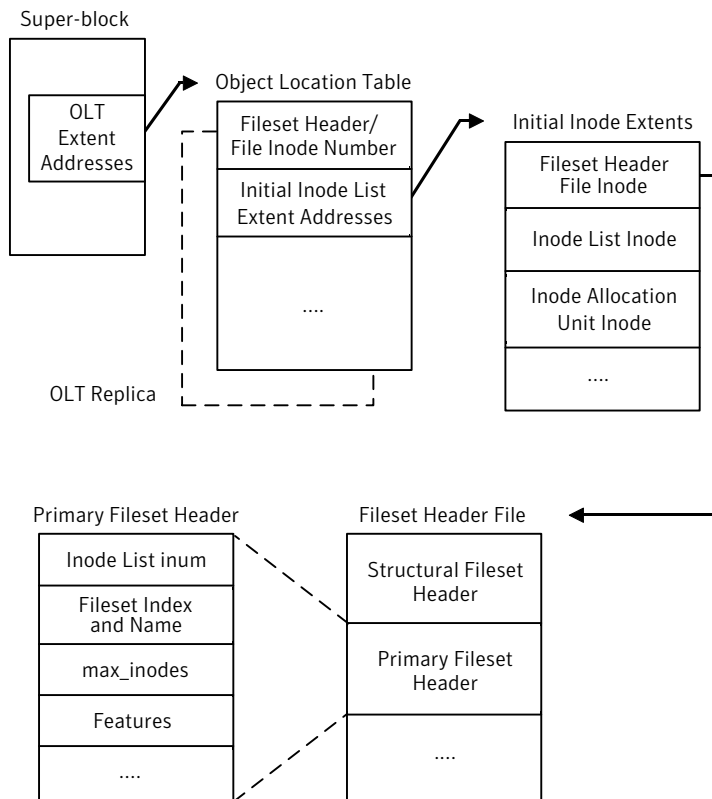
Super-block

OLT Extent Addresses

Object Location Table

Fileset Header/ File Inode Number

Initial Inode List Extent Addresses

....

OLT Replica

Initial Inode Extents

Fileset Header File Inode

Inode List Inode

Inode Allocation Unit Inode

....

Primary Fileset Header

Inode List inum

Fileset Index and Name

max_inodes

Features

....

Fileset Header File

Structural Fileset Header

Primary Fileset Header

....